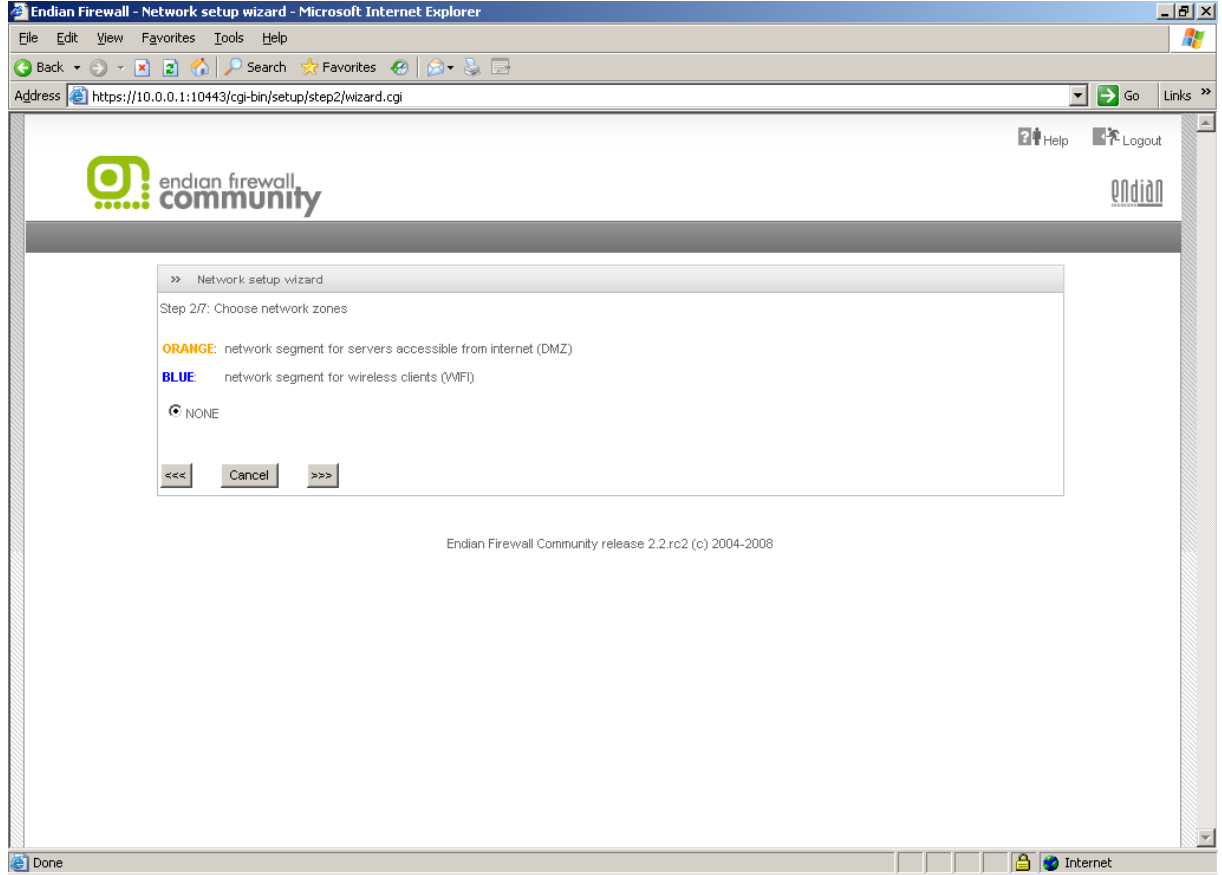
Endian Firewall - Network setup wizard - Microsoft Internet Explorer

File Edit View Favorites Tools Help

Back Search Favorites

Address https://10.0.0.1:10443/cgi-bin/setup/step2/wizard.cgi Go Links »

Help Logout

endian firewall community

endian

» Network setup wizard

Step 2/7: Choose network zones

ORANGE: network segment for servers accessible from internet (DMZ)

BLUE: network segment for wireless clients (WIFI)

NONE

<<< Cancel >>>

Endian Firewall Community release 2.2.rc2 (c) 2004-2008

Done Internet